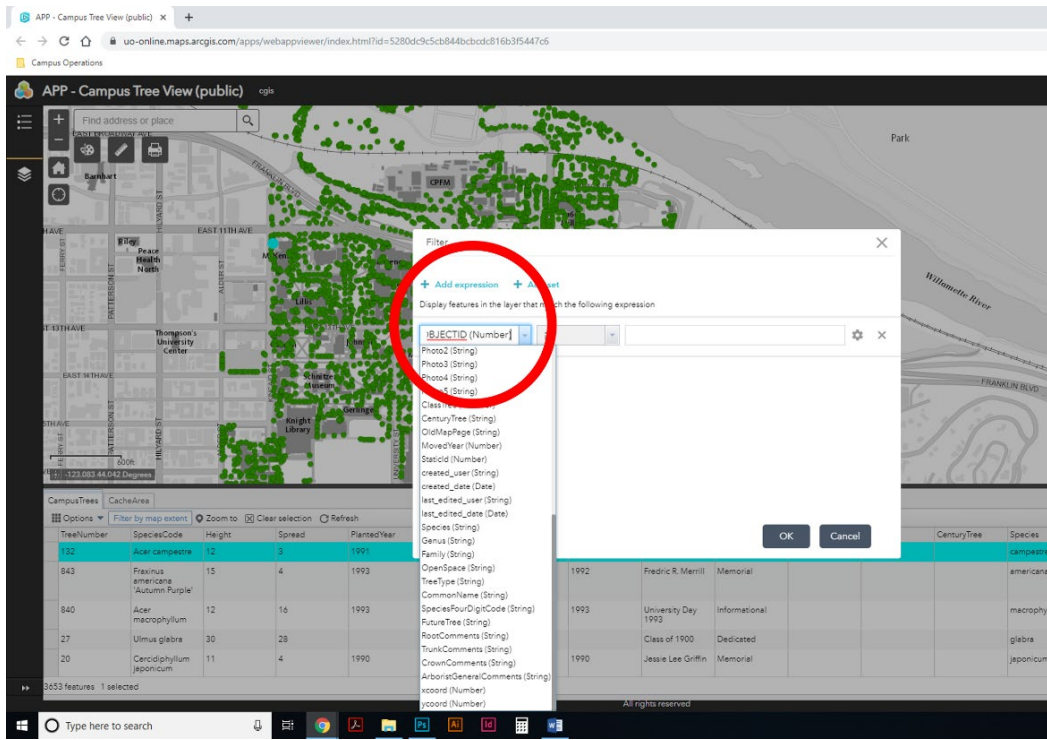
APP - Campus Tree View (public) ×
uo-online.maps.arcgis.com/apps/webappviewer/index.html?id=5280dc9c5cb844bcbdc816b3f5447c6
Campus Operations

APP - Campus Tree View (public) cgis

Find address or place

Park

EAST 11TH AVE
Barnhart
Riley
Peace Health North
CPFM
Willamette River
Thompson's University Center
EAST 14TH AVE
Knight Library
Lillis
Gerlinger
FRANKLIN BLVD
FERRY ST
PATTERSON ST
ALDER ST
HILYARD ST
600ft
-123.083 44.042 Degrees

Filter
+ Add expression + Add set
Display features in the layer that match the following expression
OBJECTID (Number)
Photo2 (String)
Photo3 (String)
Photo4 (String)
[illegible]5 (String)
Class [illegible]
CenturyTree (String)
OldMapPage (String)
MovedYear (Number)
StaticId (Number)
created_user (String)
created_date (Date)
last_edited_user (String)
last_edited_date (Date)
Species (String)
Genus (String)
Family (String)
OpenSpace (String)
TreeType (String)
CommonName (String)
SpeciesFourDigitCode (String)
FutureTree (String)
RootComments (String)
TrunkComments (String)
CrownComments (String)
ArboristGeneralComments (String)
xcoord (Number)
ycoord (Number)
OK Cancel

CampusTrees CacheArea
Options ▾ Filter by map extent Zoom to Clear selection Refresh

| TreeNumber | SpeciesCode | Height | Spread | PlantedYear | | | | | CenturyTree | Species |
|---|---|---|---|---|---|---|---|---|---|---|
| 132 | Acer campestre | 12 | 3 | 1991 | | | | | | campestre |
| 843 | Fraxinus americana 'Autumn Purple' | 15 | 4 | 1993 | 1992 | Fredric R. Merrill | Memorial | | | americana |
| 840 | Acer macrophyllum | 12 | 16 | 1993 | 1993 | University Day 1993 | Informational | | | macrophy |
| 27 | Ulmus glabra | 30 | 28 | | | Class of 1900 | Dedicated | | | glabra |
| 20 | Cercidiphyllum japonicum | 11 | 4 | 1990 | 1990 | Jessie Lee Griffin | Memorial | | | japonicum |

3653 features 1 selected
All rights reserved
Type here to search